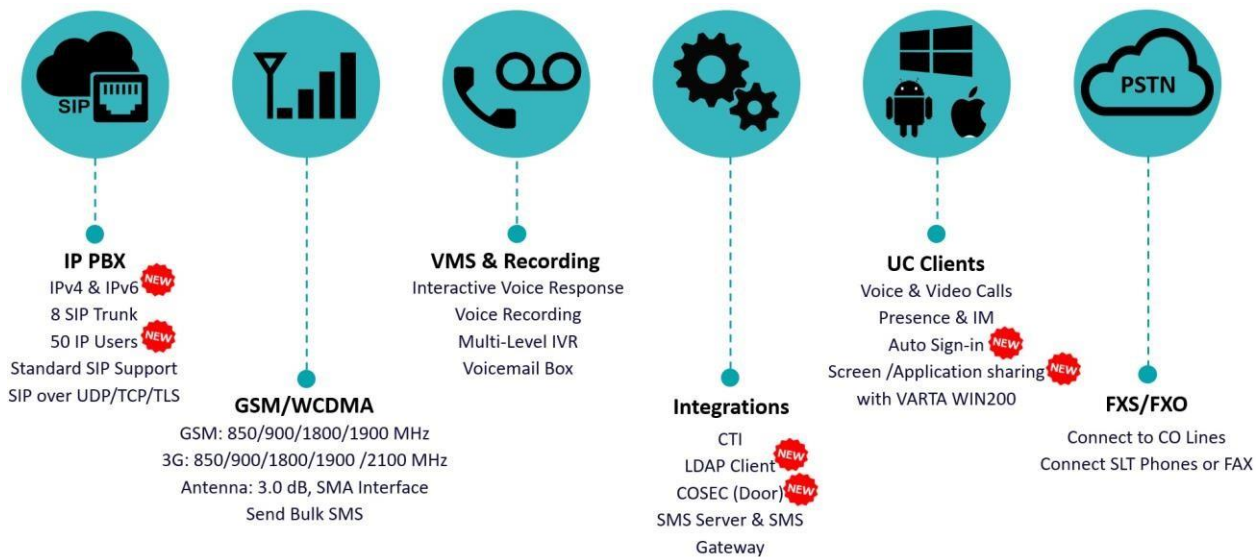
SIP

IP PBX
IPv4 & IPv6 NEW
8 SIP Trunk
50 IP Users NEW
Standard SIP Support
SIP over UDP/TCP/TLS

GSM/WCDMA
GSM: 850/900/1800/1900 MHz
3G: 850/900/1800/1900 /2100 MHz
Antenna: 3.0 dB, SMA Interface
Send Bulk SMS

VMS & Recording
Interactive Voice Response
Voice Recording
Multi-Level IVR
Voicemail Box

Integrations
CTI
LDAP Client NEW
COSEC (Door) NEW
SMS Server & SMS Gateway

UC Clients
Voice & Video Calls
Presence & IM
Auto Sign-in NEW
Screen /Application sharing NEW
with VARTA WIN200

PSTN

FXS/FXO
Connect to CO Lines
Connect SLT Phones or FAX